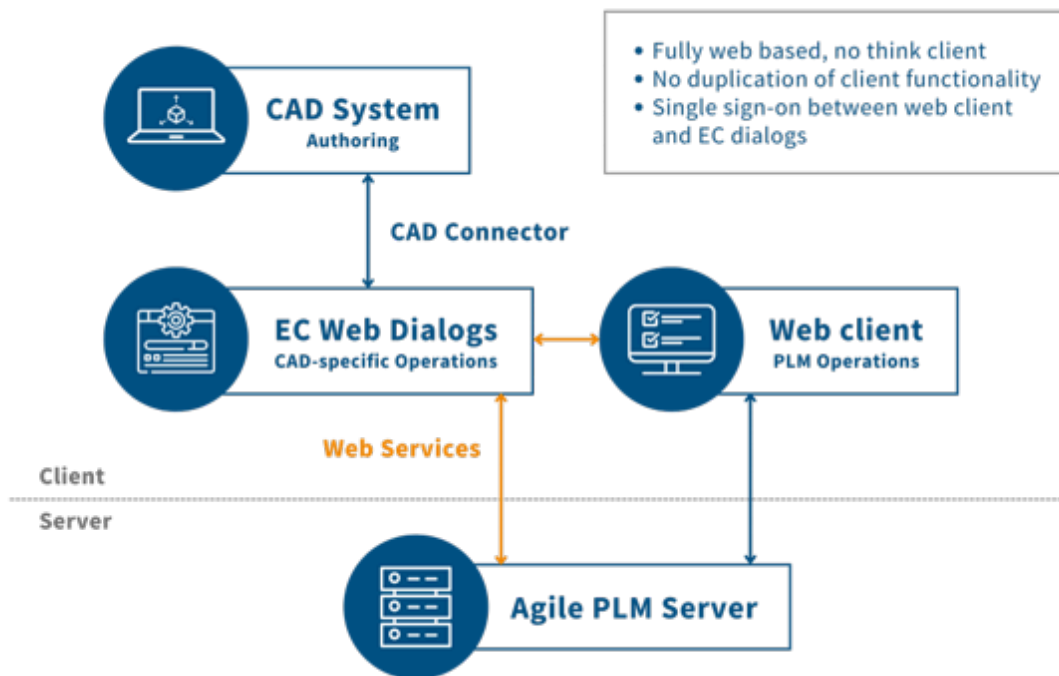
CAD System
Authoring

• Fully web based, no think client
• No duplication of client functionality
• Single sign-on between web client and EC dialogs

CAD Connector

EC Web Dialogs
CAD-specific Operations

Web client
PLM Operations

Web Services

Client

Server

Agile PLM Server